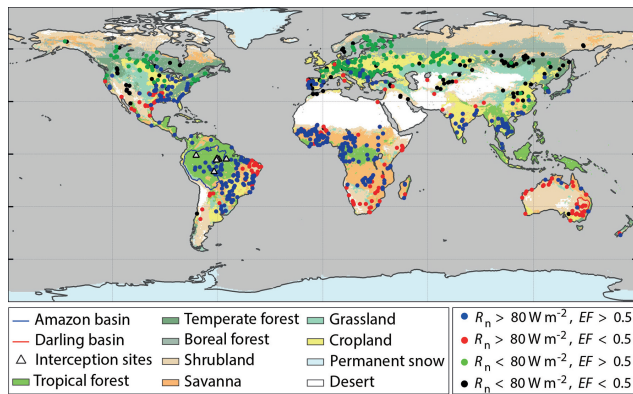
Amazon basin
Darling basin
Interception sites
Tropical forest
Temperate forest
Boreal forest
Shrubland
Savanna
Grassland
Cropland
Permanent snow
Desert

$R_n > 80\ \mathrm{W\ m^{-2}}$, $EF > 0.5$
$R_n > 80\ \mathrm{W\ m^{-2}}$, $EF < 0.5$
$R_n < 80\ \mathrm{W\ m^{-2}}$, $EF > 0.5$
$R_n < 80\ \mathrm{W\ m^{-2}}$, $EF < 0.5$